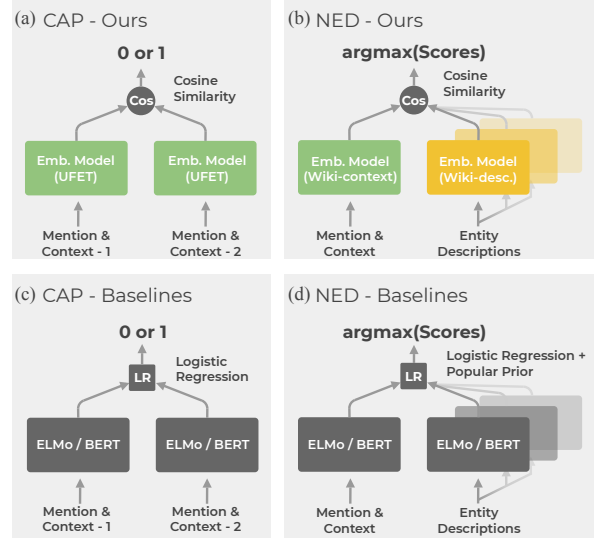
(a) CAP - Ours

0 or 1

Cos

Cosine Similarity

Emb. Model (UFET)

Emb. Model (UFET)

Mention & Context - 1

Mention & Context - 2

(b) NED - Ours

argmax(Scores)

Cos

Cosine Similarity

Emb. Model (Wiki-context)

Emb. Model (Wiki-desc.)

Mention & Context

Entity Descriptions

(c) CAP - Baselines

0 or 1

LR

Logistic Regression

ELMo / BERT

ELMo / BERT

Mention & Context - 1

Mention & Context - 2

(d) NED - Baselines

argmax(Scores)

LR

Logistic Regression + Popular Prior

ELMo / BERT

ELMo / BERT

Mention & Context

Entity Descriptions